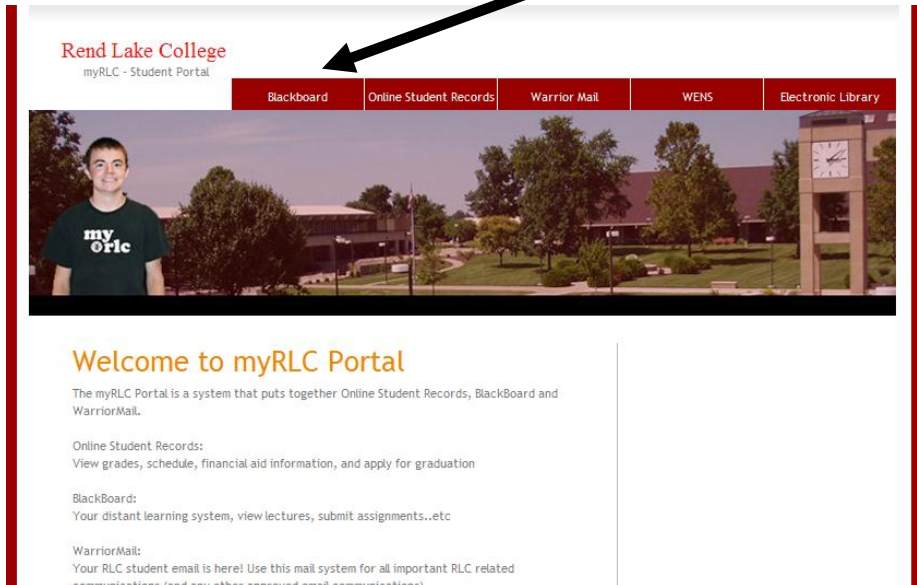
Rend Lake College
myRLC - Student Portal

Blackboard | Online Student Records | Warrior Mail | WENS | Electronic Library

my rlc

Welcome to myRLC Portal

The myRLC Portal is a system that puts together Online Student Records, BlackBoard and WarriorMail.

Online Student Records:
View grades, schedule, financial aid information, and apply for graduation

BlackBoard:
Your distant learning system, view lectures, submit assignments..etc

WarriorMail:
Your RLC student email is here! Use this mail system for all important RLC related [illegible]